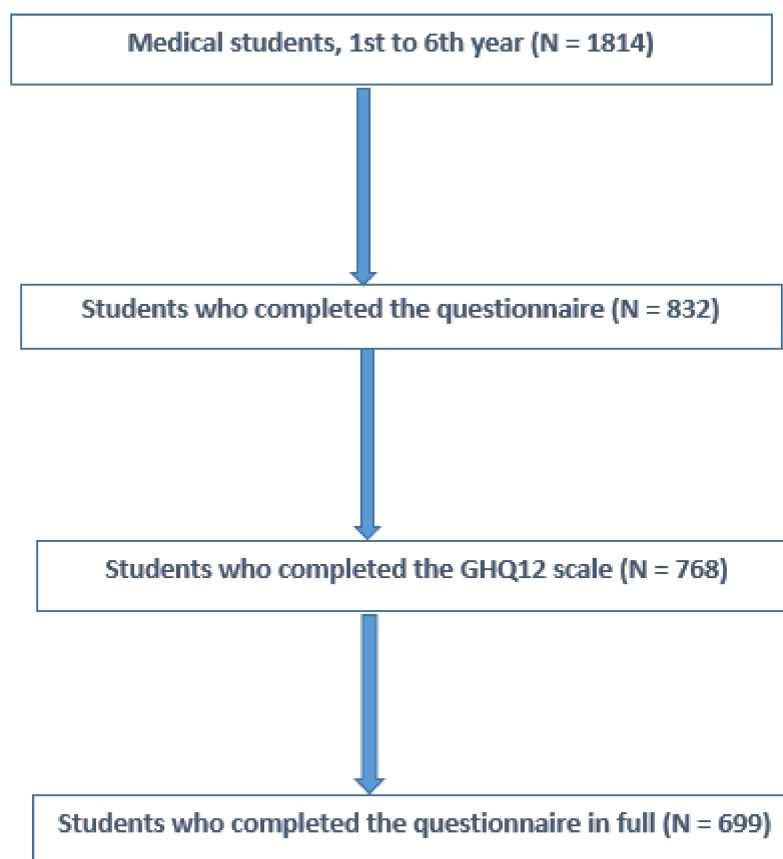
Medical students, 1st to 6th year (N = 1814)

Students who completed the questionnaire (N = 832)

Students who completed the GHQ12 scale (N = 768)

Students who completed the questionnaire in full (N = 699)